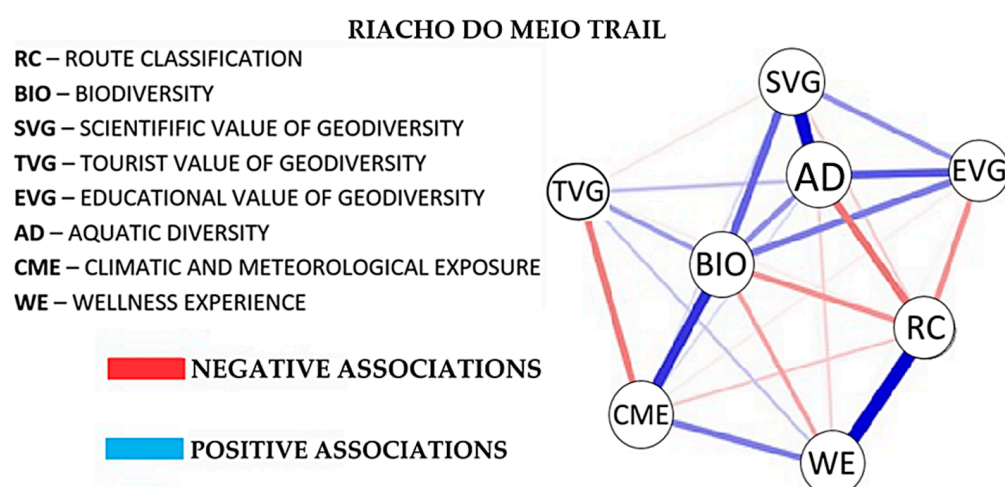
RIACHO DO MEIO TRAIL

RC – ROUTE CLASSIFICATION
BIO – BIODIVERSITY
SVG – SCIENTIFIFIC VALUE OF GEODIVERSITY
TVG – TOURIST VALUE OF GEODIVERSITY
EVG – EDUCATIONAL VALUE OF GEODIVERSITY
AD – AQUATIC DIVERSITY
CME – CLIMATIC AND METEOROLOGICAL EXPOSURE
WE – WELLNESS EXPERIENCE

NEGATIVE ASSOCIATIONS

POSITIVE ASSOCIATIONS

SVG
AD
EVG
TVG
BIO
RC
CME
WE